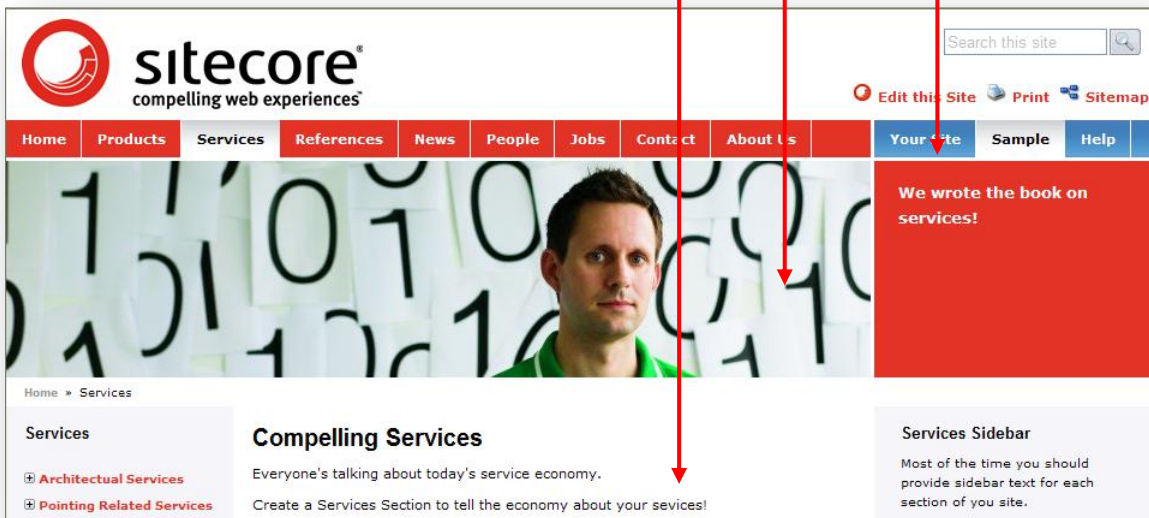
sitecore®
compelling web experiences™

Search this site

Edit this Site Print Sitemap

Home | Products | Services | References | News | People | Jobs | Contact | About Us

Your Site | Sample | Help

We wrote the book on services!

Home » Services

Services

⊞ Architectural Services
⊞ Pointing Related Services

Compelling Services

Everyone's talking about today's service economy.

Create a Services Section to tell the economy about your sevices!

Services Sidebar

Most of the time you should provide sidebar text for each section of you site.